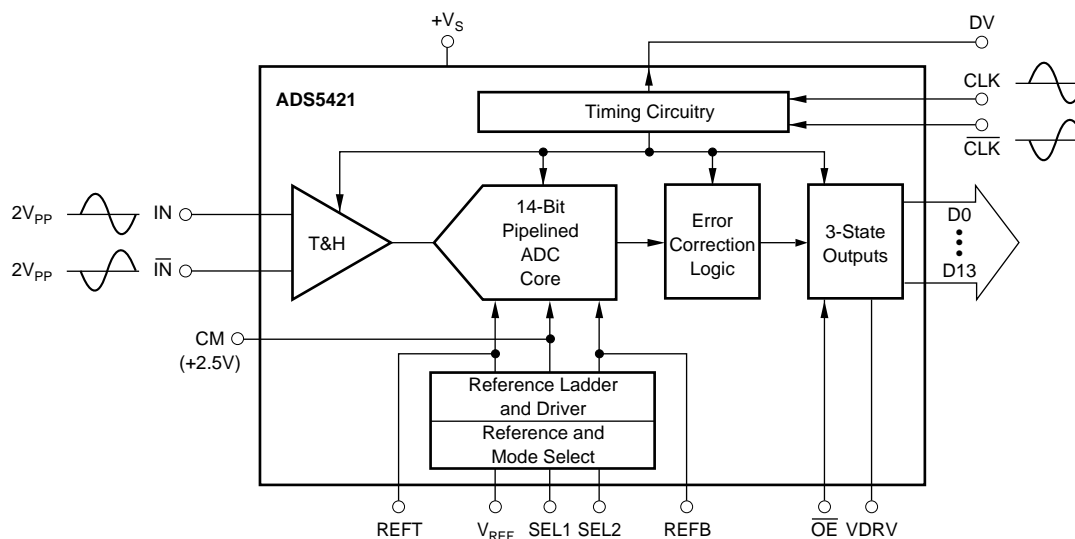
$+V_S$

DV

ADS5421

Timing Circuitry

CLK

$\overline{CLK}$

$2V_{PP}$ IN

$2V_{PP}$ $\overline{IN}$

T&H

14-Bit Pipelined ADC Core

Error Correction Logic

3-State Outputs

D0

D13

CM (+2.5V)

Reference Ladder and Driver

Reference and Mode Select

REFT $V_{REF}$ SEL1 SEL2 REFB $\overline{OE}$ VDRV